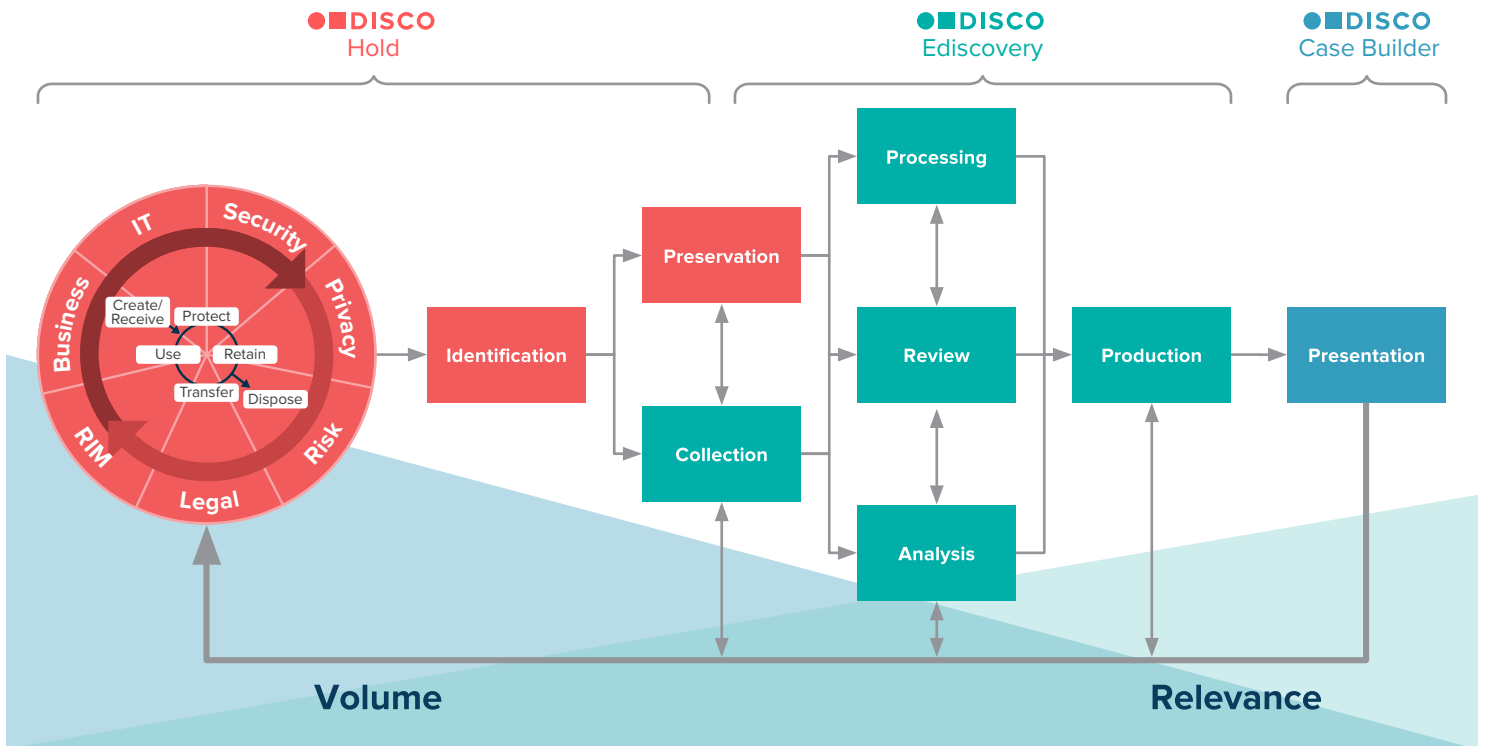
DISCO
Hold

DISCO
Ediscovery

DISCO
Case Builder

IT
Security
Privacy
Risk
Legal
RIM
Business

Create/
Receive
Protect
Use
Retain
Transfer
Dispose

Identification

Preservation

Collection

Processing

Review

Analysis

Production

Presentation

Volume

Relevance